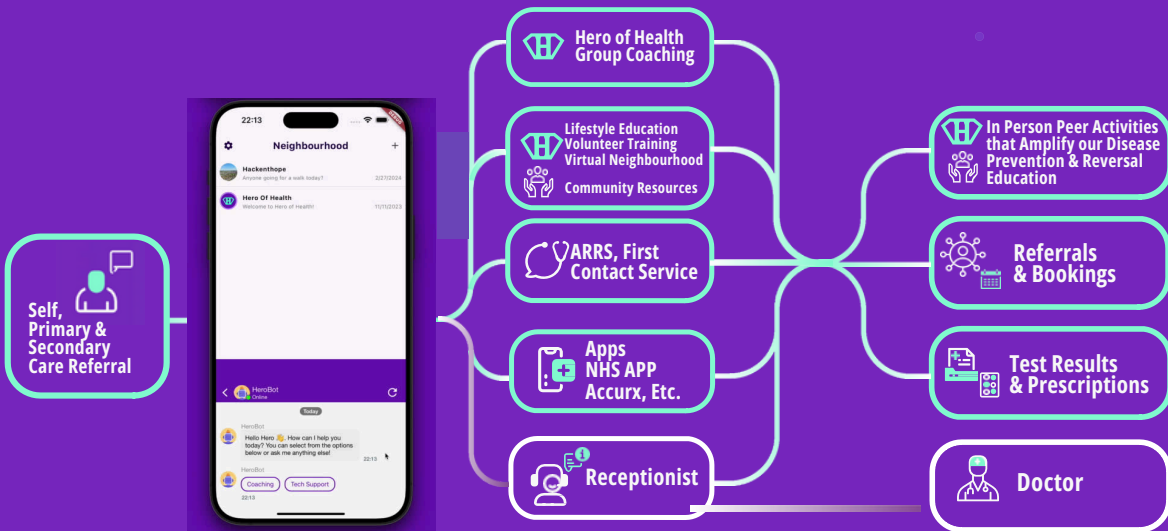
Self, Primary & Secondary Care Referral

22:13

Neighbourhood

Hackenthope
Anyone going for a walk today?
2/27/2024

Hero Of Health
Welcome to Hero of Health!
11/11/2023

HeroBot
Online

Today

HeroBot
Hello Hero 👋. How can I help you today? You can select from the options below or ask me anything else!
22:13

HeroBot
Coaching
Tech Support
22:13

Hero of Health Group Coaching

Lifestyle Education
Volunteer Training
Virtual Neighbourhood
Community Resources

ARRS, First Contact Service

Apps
NHS APP
Accurx, Etc.

Receptionist

In Person Peer Activities that Amplify our Disease Prevention & Reversal Education

Referrals & Bookings

Test Results & Prescriptions

Doctor